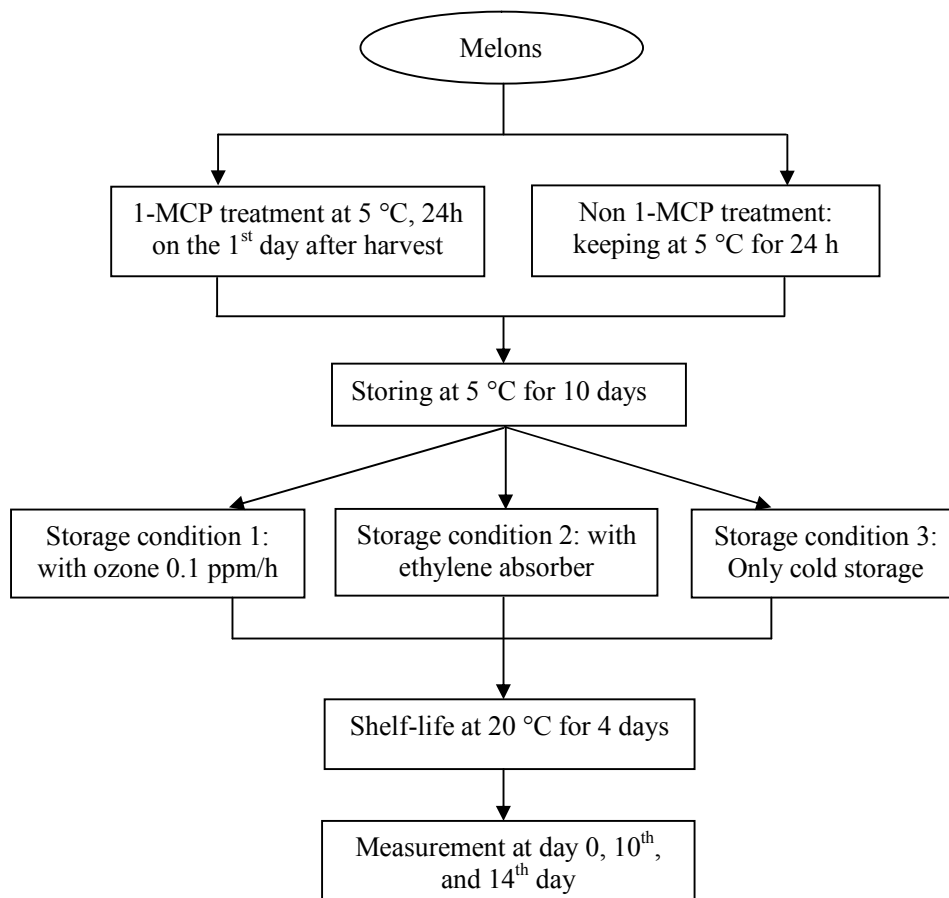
Melons

1-MCP treatment at 5 °C, 24h on the 1$^{st}$ day after harvest

Non 1-MCP treatment: keeping at 5 °C for 24 h

Storing at 5 °C for 10 days

Storage condition 1: with ozone 0.1 ppm/h

Storage condition 2: with ethylene absorber

Storage condition 3: Only cold storage

Shelf-life at 20 °C for 4 days

Measurement at day 0, 10$^{th}$, and 14$^{th}$ day